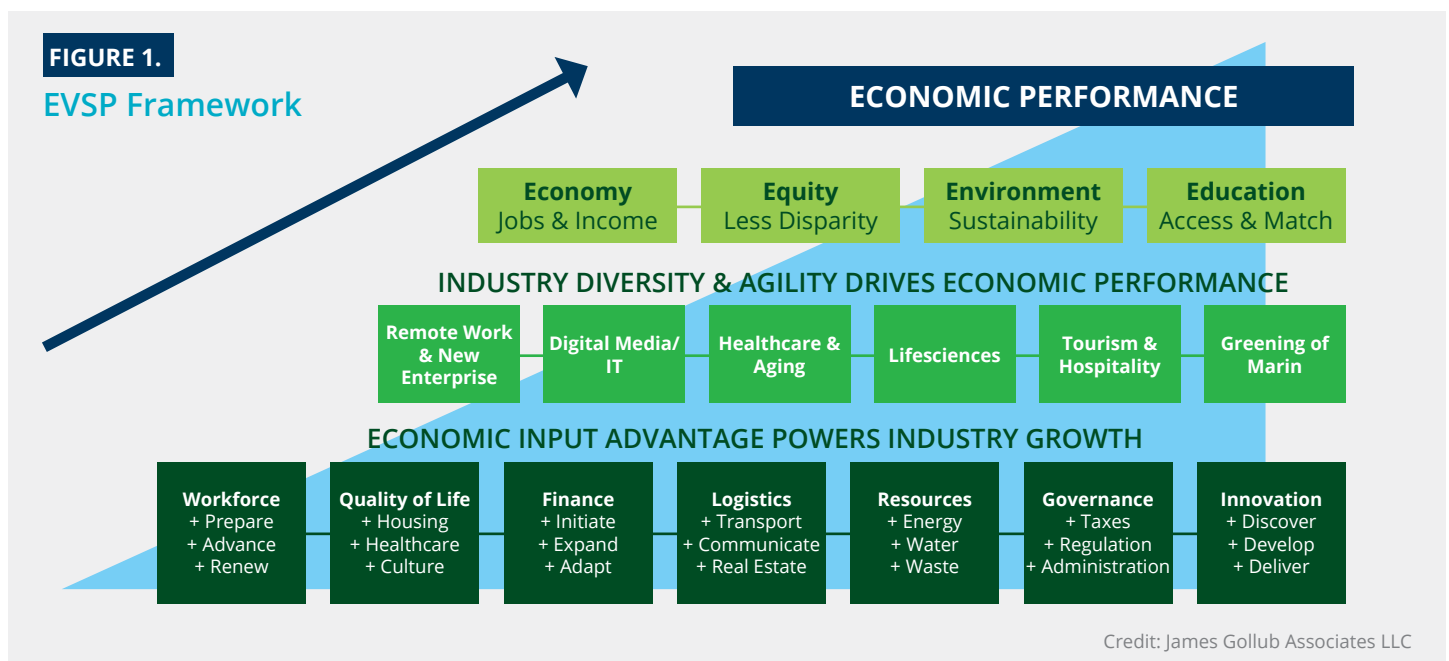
FIGURE 1.
EVSP Framework

ECONOMIC PERFORMANCE

Economy
Jobs & Income

Equity
Less Disparity

Environment
Sustainability

Education
Access & Match

INDUSTRY DIVERSITY & AGILITY DRIVES ECONOMIC PERFORMANCE

Remote Work & New Enterprise

Digital Media/ IT

Healthcare & Aging

Lifesciences

Tourism & Hospitality

Greening of Marin

ECONOMIC INPUT ADVANTAGE POWERS INDUSTRY GROWTH

Workforce
+ Prepare
+ Advance
+ Renew

Quality of Life
+ Housing
+ Healthcare
+ Culture

Finance
+ Initiate
+ Expand
+ Adapt

Logistics
+ Transport
+ Communicate
+ Real Estate

Resources
+ Energy
+ Water
+ Waste

Governance
+ Taxes
+ Regulation
+ Administration

Innovation
+ Discover
+ Develop
+ Deliver

Credit: James Gollub Associates LLC